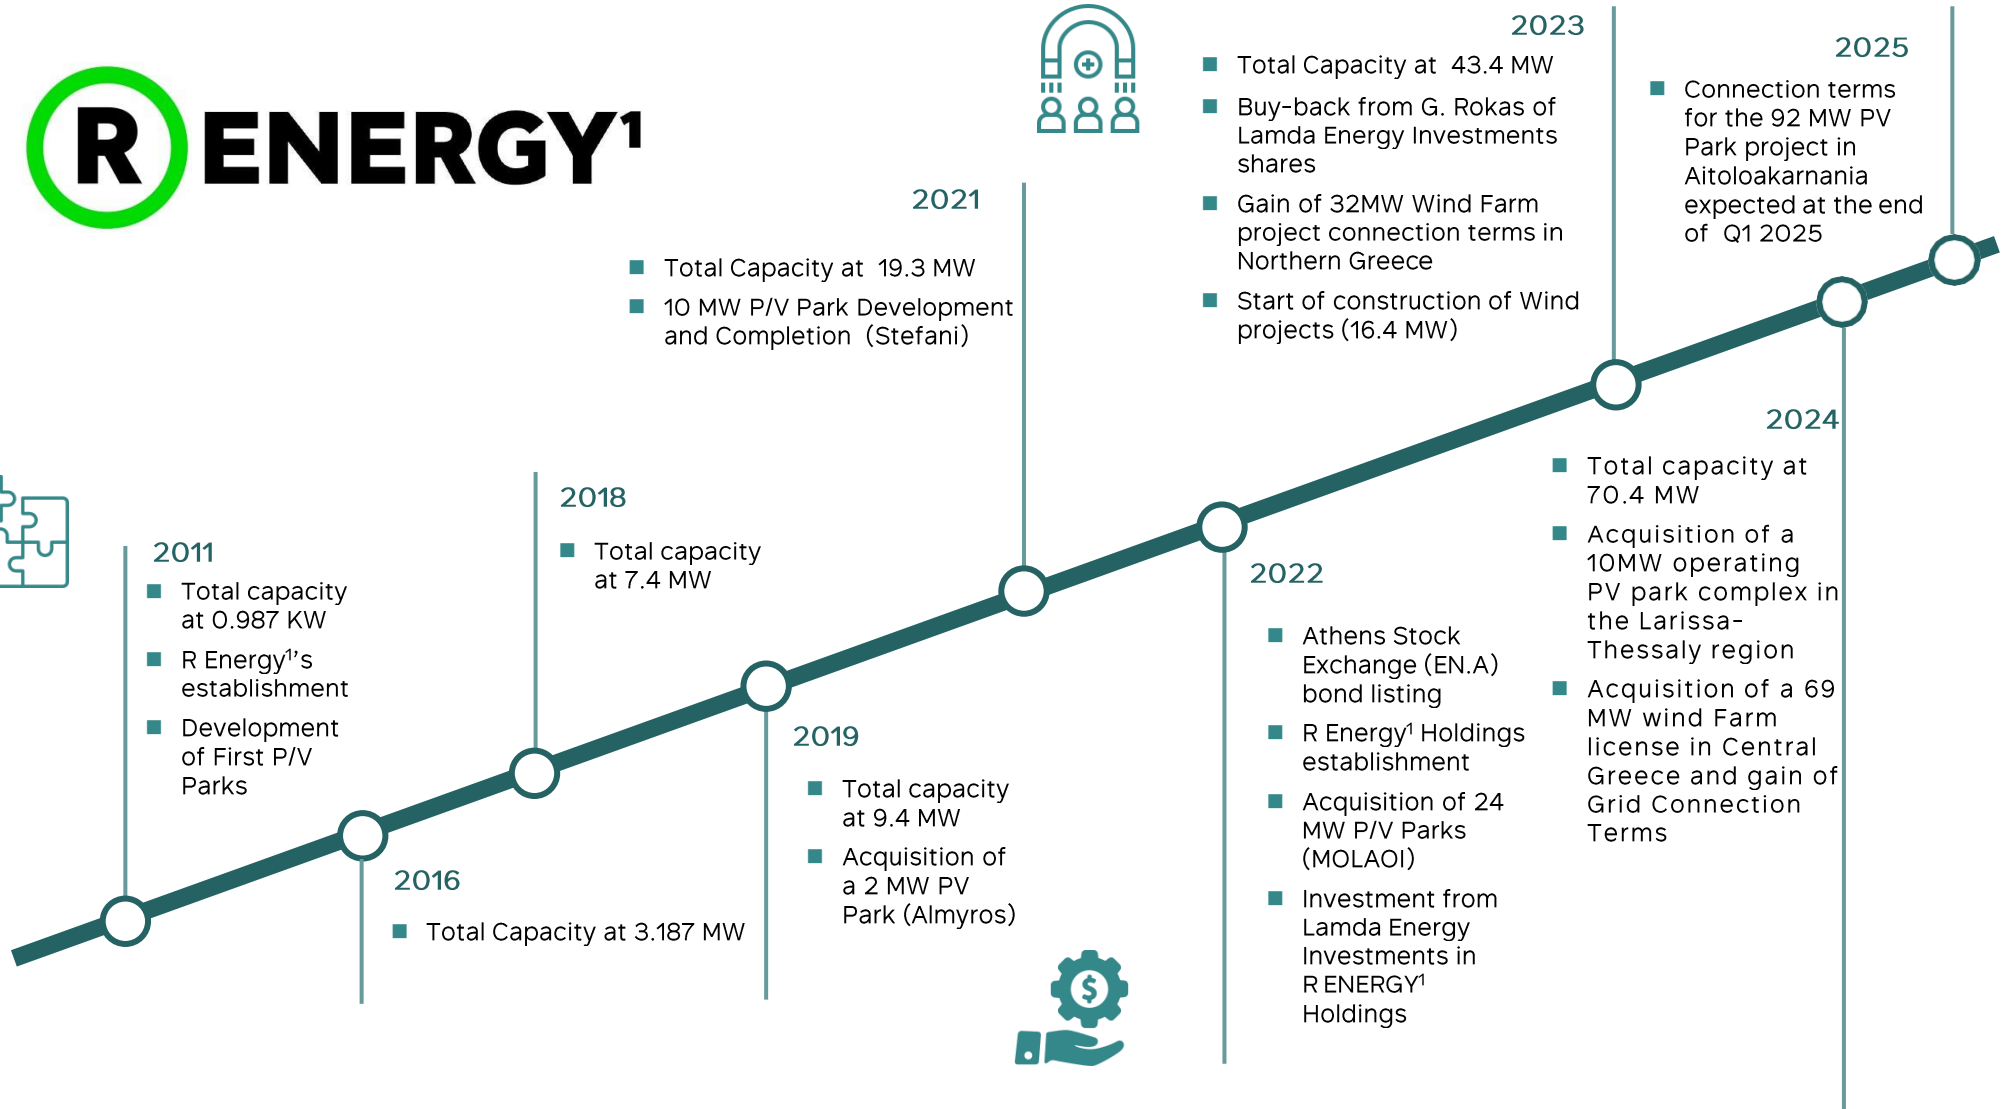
R ENERGY¹

2011
Total capacity at 0.987 KW
R Energy¹'s establishment
Development of First P/V Parks

2016
Total Capacity at 3.187 MW

2018
Total capacity at 7.4 MW

2019
Total capacity at 9.4 MW
Acquisition of a 2 MW PV Park (Almyros)

2021
Total Capacity at 19.3 MW
10 MW P/V Park Development and Completion (Stefani)

2022
Athens Stock Exchange (EN.A) bond listing
R Energy¹ Holdings establishment
Acquisition of 24 MW P/V Parks (MOLAOI)
Investment from Lamda Energy Investments in R ENERGY¹ Holdings

2023
Total Capacity at 43.4 MW
Buy-back from G. Rokas of Lamda Energy Investments shares
Gain of 32MW Wind Farm project connection terms in Northern Greece
Start of construction of Wind projects (16.4 MW)

2024
Total capacity at 70.4 MW
Acquisition of a 10MW operating PV park complex in the Larissa-Thessaly region
Acquisition of a 69 MW wind Farm license in Central Greece and gain of Grid Connection Terms

2025
Connection terms for the 92 MW PV Park project in Aitoloakarnania expected at the end of Q1 2025